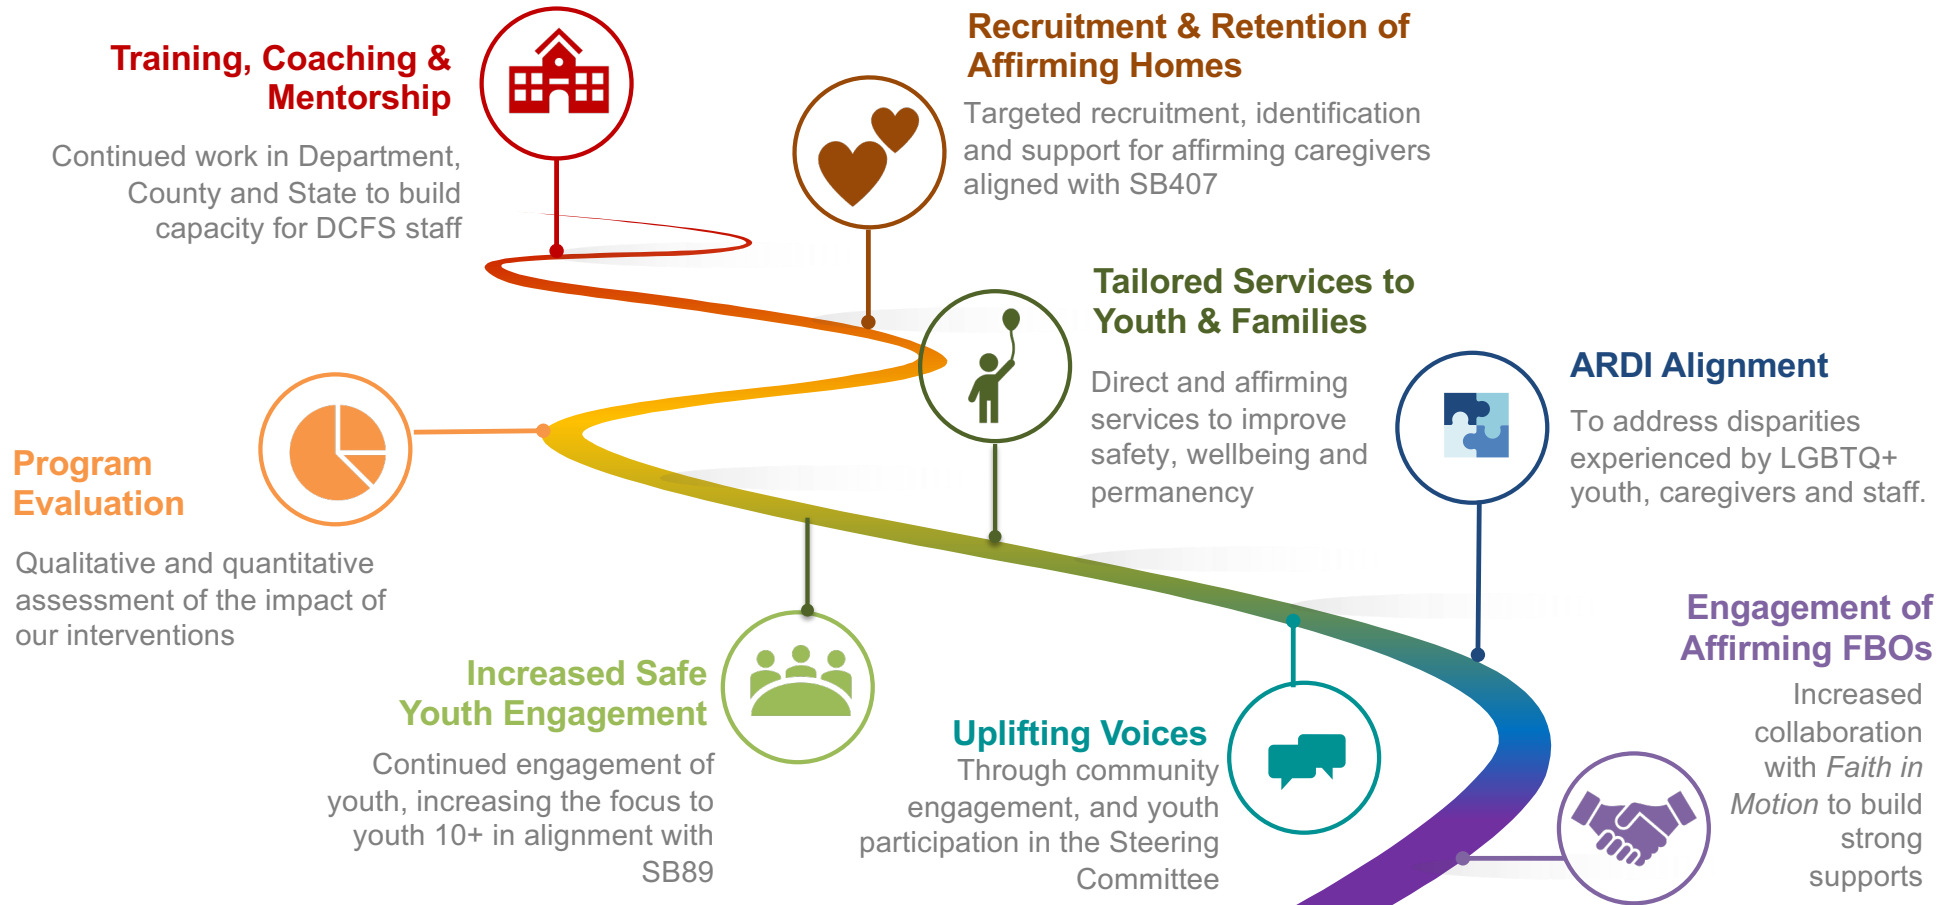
Training, Coaching & Mentorship

Continued work in Department, County and State to build capacity for DCFS staff

Recruitment & Retention of Affirming Homes

Targeted recruitment, identification and support for affirming caregivers aligned with SB407

Tailored Services to Youth & Families

Direct and affirming services to improve safety, wellbeing and permanency

ARDI Alignment

To address disparities experienced by LGBTQ+ youth, caregivers and staff.

Program Evaluation

Qualitative and quantitative assessment of the impact of our interventions

Engagement of Affirming FBOs

Increased collaboration with *Faith in Motion* to build strong supports

Increased Safe Youth Engagement

Continued engagement of youth, increasing the focus to youth 10+ in alignment with SB89

Uplifting Voices

Through community engagement, and youth participation in the Steering Committee